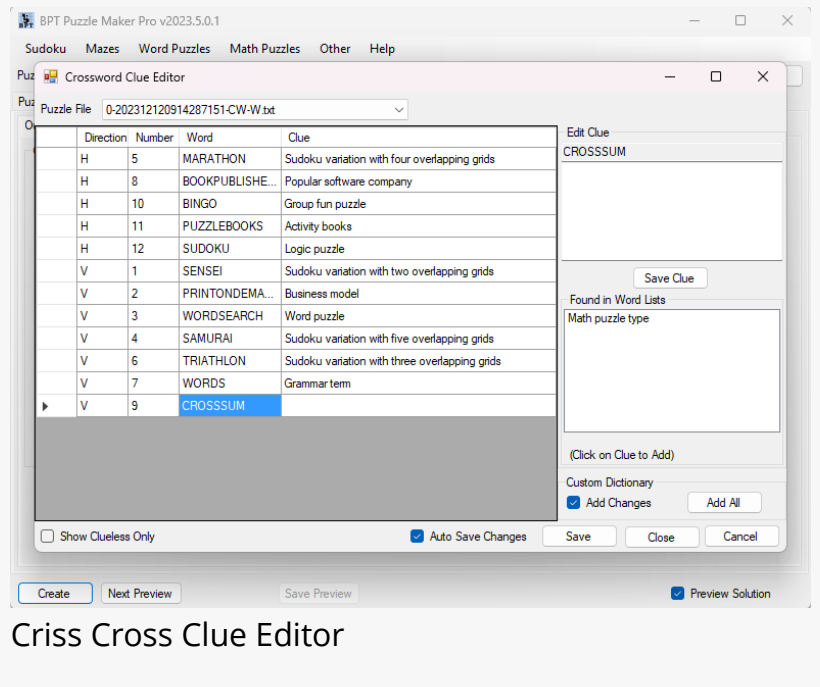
BPT Puzzle Maker Pro v2023.5.0.1

Sudoku Mazes Word Puzzles Math Puzzles Other Help

Puz

Puz

O

Crossword Clue Editor

Puzzle File 0-202312120914287151-CW-W.txt

| | Direction | Number | Word | Clue |
|---|---|---|---|---|
| | H | 5 | MARATHON | Sudoku variation with four overlapping grids |
| | H | 8 | BOOKPUBLISHE... | Popular software company |
| | H | 10 | BINGO | Group fun puzzle |
| | H | 11 | PUZZLEBOOKS | Activity books |
| | H | 12 | SUDOKU | Logic puzzle |
| | V | 1 | SENSEI | Sudoku variation with two overlapping grids |
| | V | 2 | PRINTONDEMA... | Business model |
| | V | 3 | WORDSEARCH | Word puzzle |
| | V | 4 | SAMURAI | Sudoku variation with five overlapping grids |
| | V | 6 | TRIATHLON | Sudoku variation with three overlapping grids |
| | V | 7 | WORDS | Grammar term |
| ▶ | V | 9 | CROSSSUM | |

Edit Clue

CROSSSUM

Save Clue

Found in Word Lists

Math puzzle type

(Click on Clue to Add)

Custom Dictionary

Add Changes

Add All

Show Clueless Only

Auto Save Changes

Save

Close

Cancel

Create

Next Preview

Save Preview

Preview Solution

Criss Cross Clue Editor